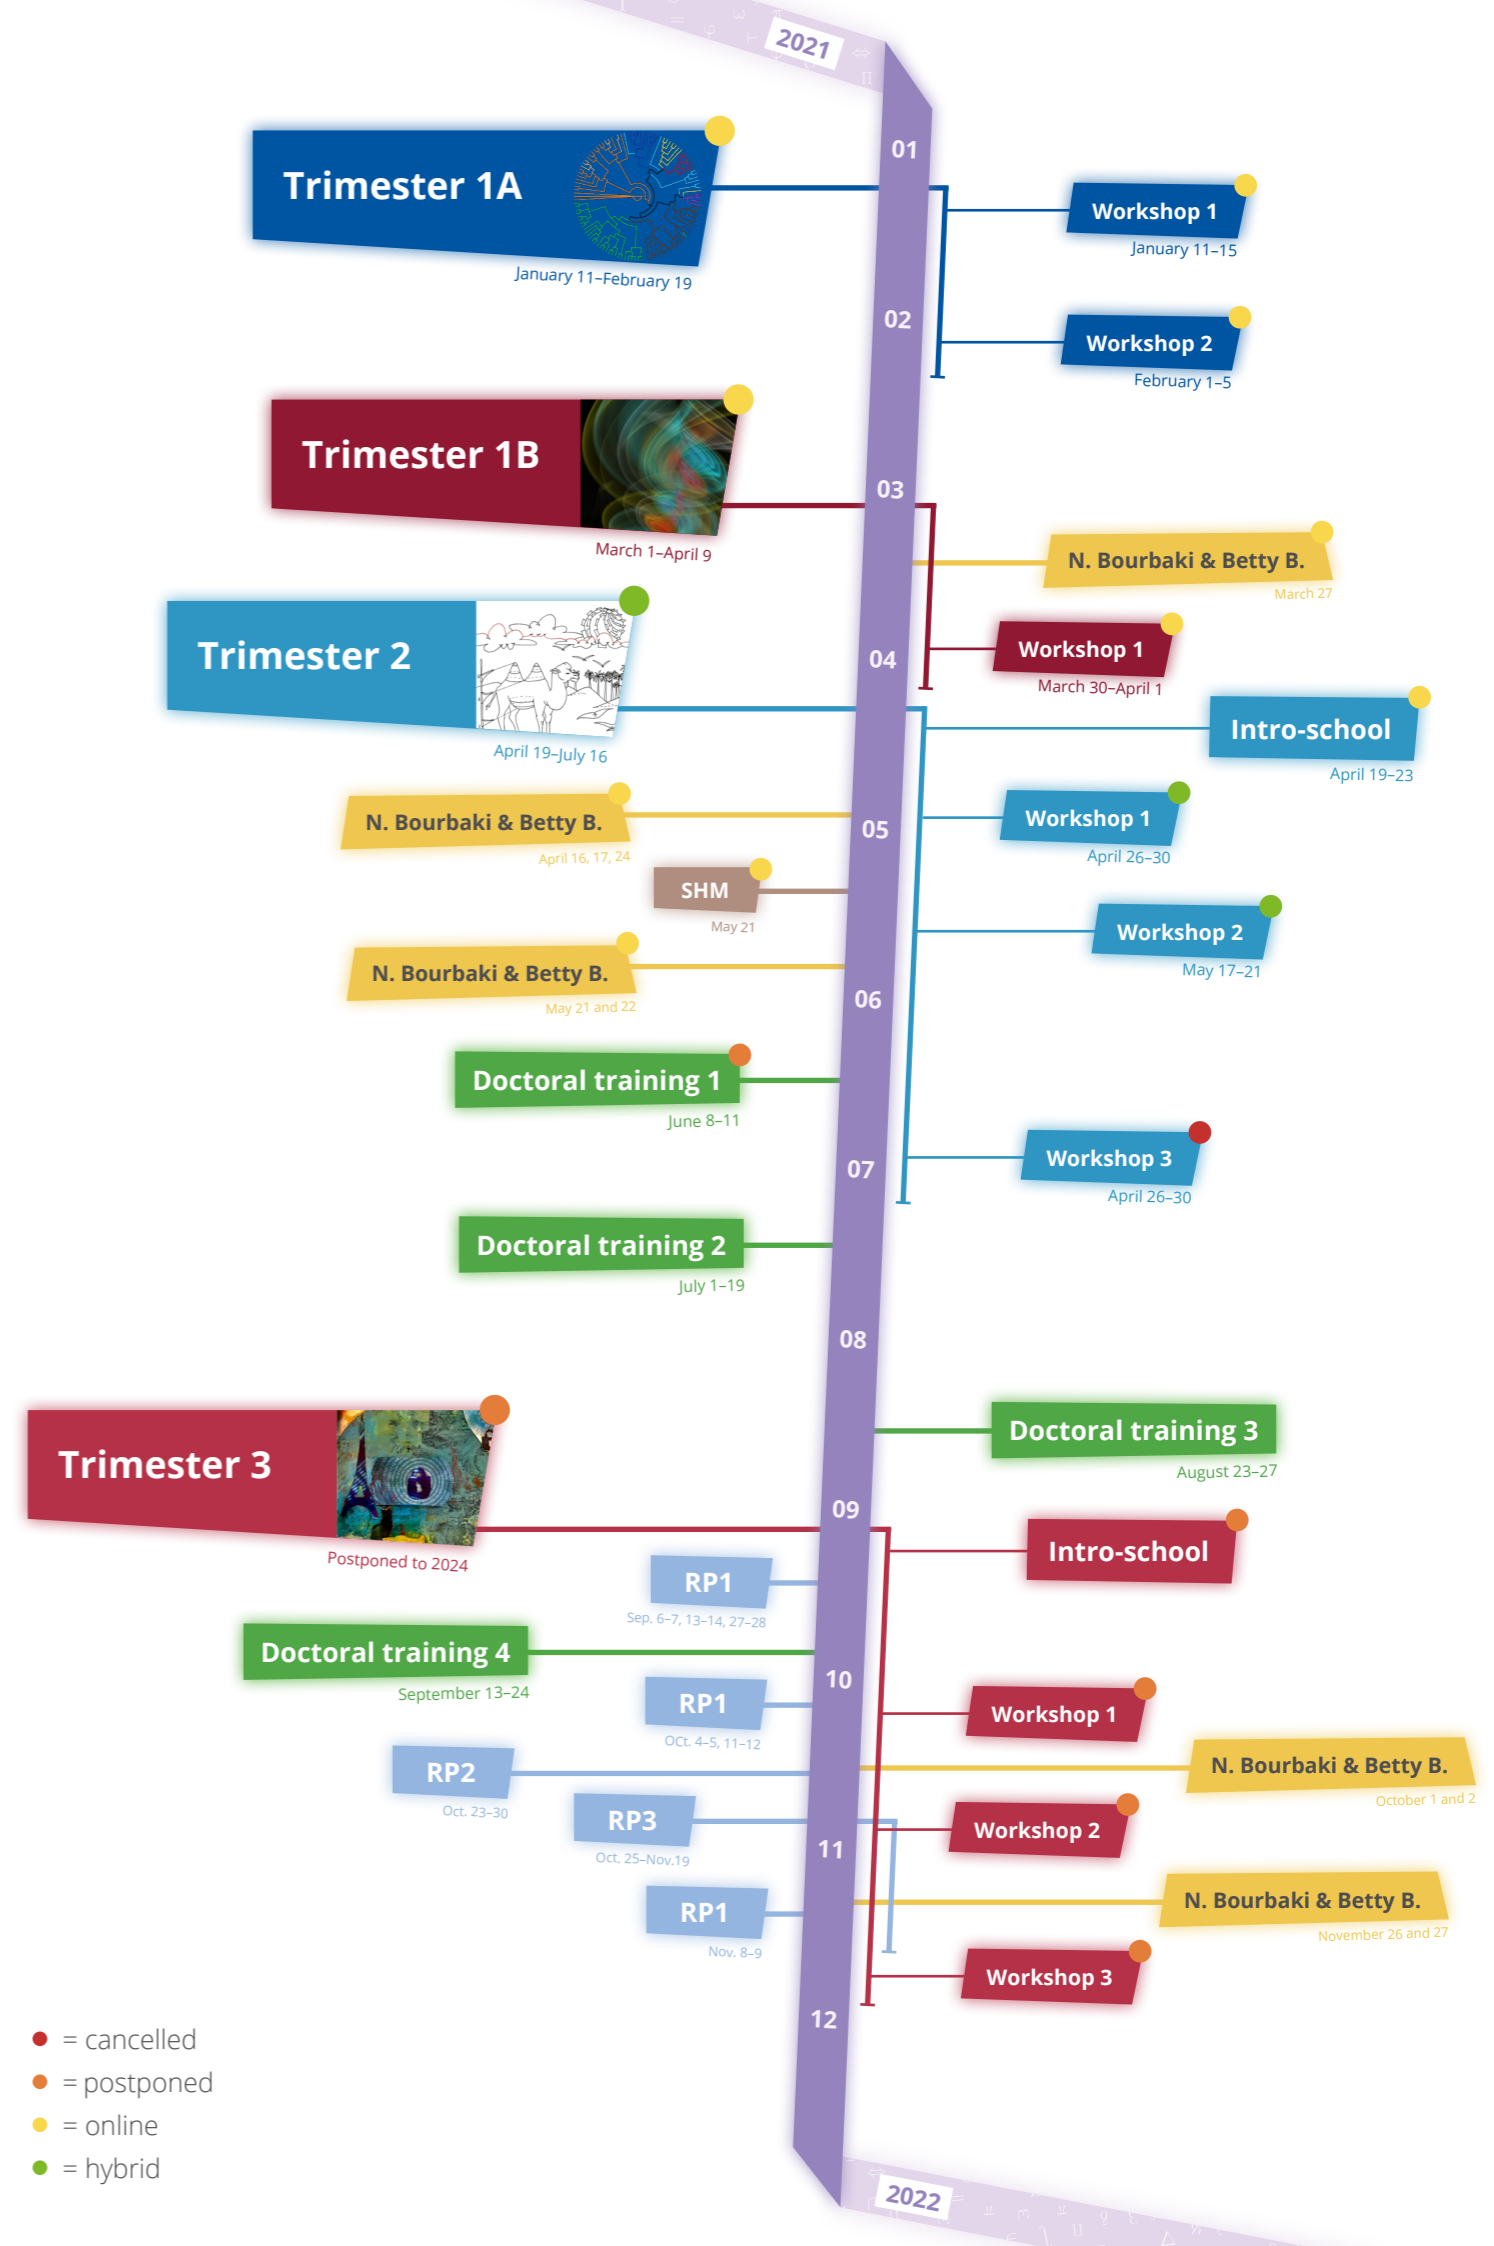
2021

01

Trimester 1A
January 11–February 19

Workshop 1
January 11–15

02

Workshop 2
February 1–5

Trimester 1B
March 1–April 9

03

N. Bourbaki & Betty B.
March 27

Workshop 1
March 30–April 1

Trimester 2
April 19–July 16

04

Intro-school
April 19–23

N. Bourbaki & Betty B.
April 16, 17, 24

05

Workshop 1
April 26–30

SHM
May 21

Workshop 2
May 17–21

N. Bourbaki & Betty B.
May 21 and 22

06

Doctoral training 1
June 8–11

07

Workshop 3
April 26–30

Doctoral training 2
July 1–19

08

Doctoral training 3
August 23–27

Trimester 3
Postponed to 2024

09

Intro-school

RP1
Sep. 6–7, 13–14, 27–28

Doctoral training 4
September 13–24

10

RP1
Oct. 4–5, 11–12

Workshop 1

N. Bourbaki & Betty B.
October 1 and 2

RP2
Oct. 23–30

RP3
Oct. 25–Nov.19

Workshop 2

11

RP1
Nov. 8–9

N. Bourbaki & Betty B.
November 26 and 27

Workshop 3

12

= cancelled
= postponed
= online
= hybrid

2022